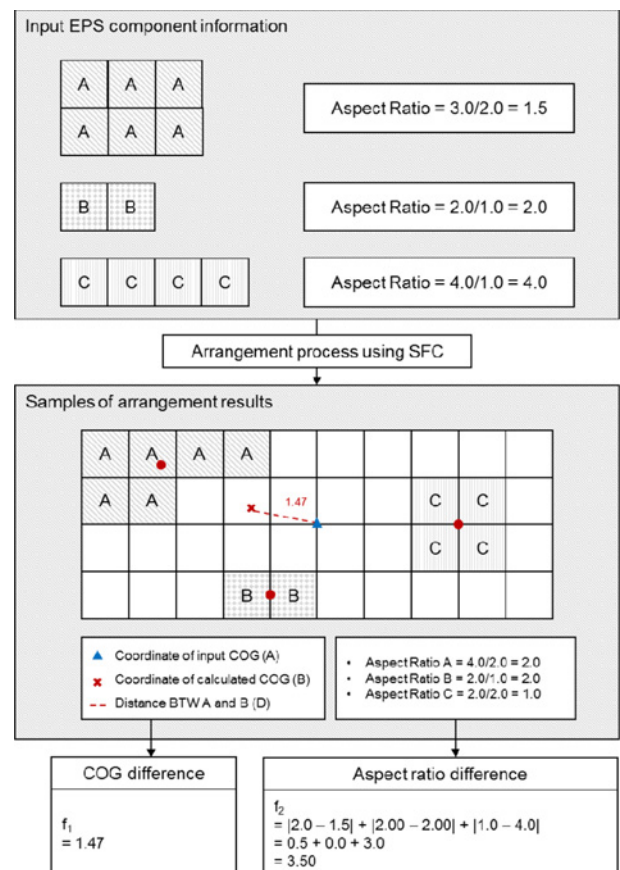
Input EPS component information

| A | A | A |
|---|---|---|
| A | A | A |

Aspect Ratio = 3.0/2.0 = 1.5

| B | B |
|---|---|

Aspect Ratio = 2.0/1.0 = 2.0

| C | C | C | C |
|---|---|---|---|

Aspect Ratio = 4.0/1.0 = 4.0

Arrangement process using SFC

Samples of arrangement results

| A | A | A | A | | | | | |
|---|---|---|---|---|---|---|---|---|
| A | A | | | | | | C | C |
| | | | | | | | C | C |
| | | | B | B | | | | |

1.47

▲ Coordinate of input COG (A)
✖ Coordinate of calculated COG (B)
Distance BTW A and B (D)

• Aspect Ratio A = 4.0/2.0 = 2.0
• Aspect Ratio B = 2.0/1.0 = 2.0
• Aspect Ratio C = 2.0/2.0 = 1.0

COG difference

$f_1$
= 1.47

Aspect ratio difference

$f_2$
= |2.0 – 1.5| + |2.00 – 2.00| + |1.0 – 4.0|
= 0.5 + 0.0 + 3.0
= 3.50